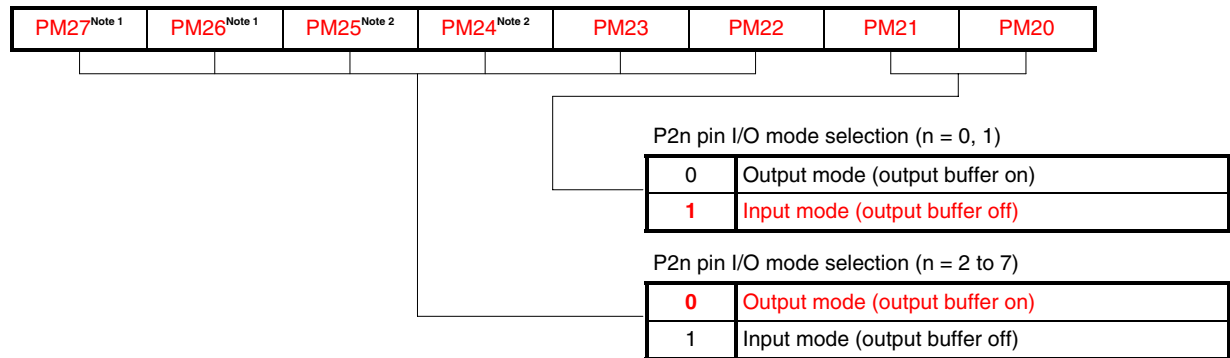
| PM27$^{\text{Note 1}}$ | PM26$^{\text{Note 1}}$ | PM25$^{\text{Note 2}}$ | PM24$^{\text{Note 2}}$ | PM23 | PM22 | PM21 | PM20 |
|---|---|---|---|---|---|---|---|

P2n pin I/O mode selection (n = 0, 1)

| 0 | Output mode (output buffer on) |
|---|---|
| 1 | Input mode (output buffer off) |

P2n pin I/O mode selection (n = 2 to 7)

| 0 | Output mode (output buffer on) |
|---|---|
| 1 | Input mode (output buffer off) |